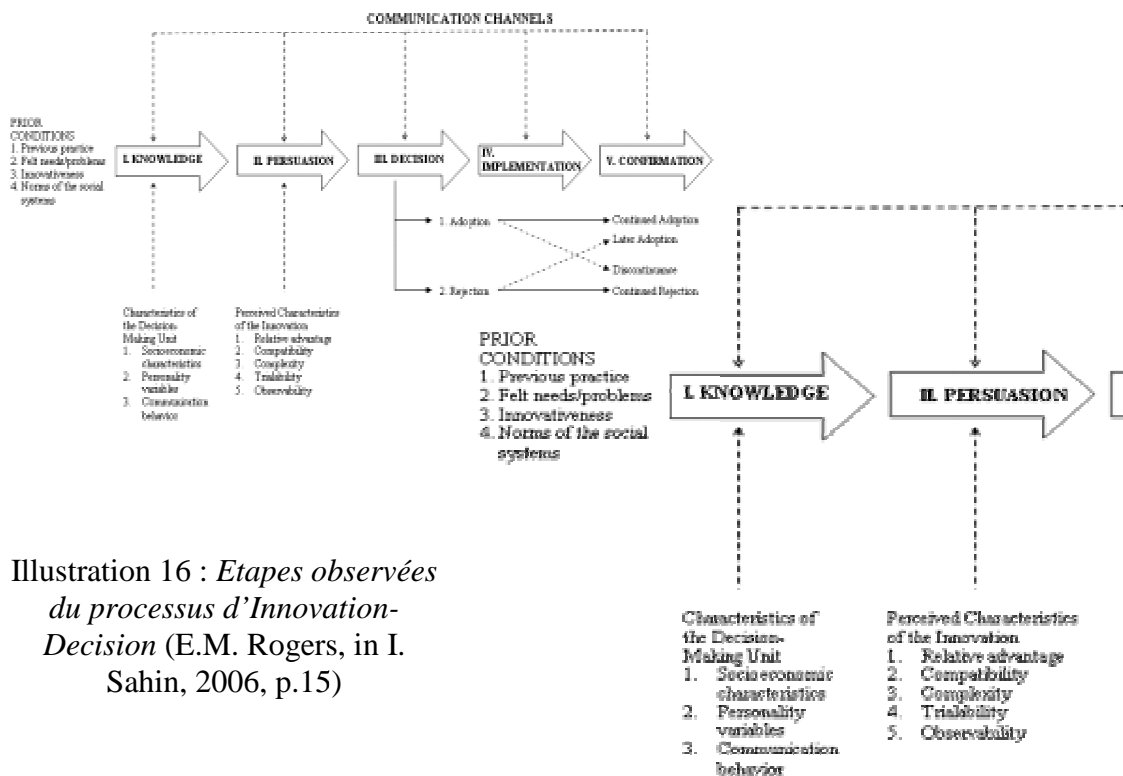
COMMUNICATION CHANNELS

PRIOR CONDITIONS
1. Previous practice
2. Felt needs/problems
3. Innovativeness
4. Norms of the social systems

I. KNOWLEDGE

II. PERSUASION

III. DECISION

IV. IMPLEMENTATION

V. CONFIRMATION

1. Adoption

2. Rejection

Continued Adoption

Later Adoption

Discontinuance

Continued Rejection

Characteristics of the Decision-Making Unit
1. Socioeconomic characteristics
2. Personality variables
3. Communication behavior

Perceived Characteristics of the Innovation
1. Relative advantage
2. Compatibility
3. Complexity
4. Trialability
5. Observability

PRIOR CONDITIONS
1. Previous practice
2. Felt needs/problems
3. Innovativeness
4. Norms of the social systems

I. KNOWLEDGE

II. PERSUASION

Characteristics of the Decision-Making Unit
1. Socioeconomic characteristics
2. Personality variables
3. Communication behavior

Perceived Characteristics of the Innovation
1. Relative advantage
2. Compatibility
3. Complexity
4. Trialability
5. Observability

Illustration 16 : *Etapes observées du processus d'Innovation-Decision* (E.M. Rogers, in I. Sahin, 2006, p.15)